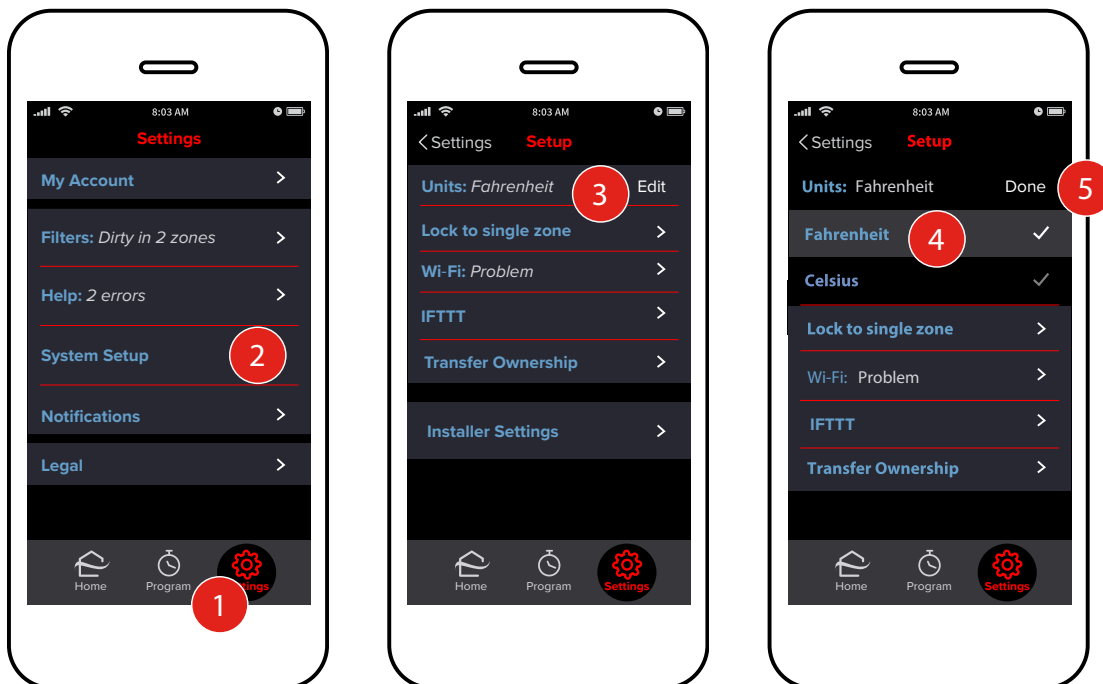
8:03 AM

Settings

My Account

Filters: Dirty in 2 zones

Help: 2 errors

System Setup

2

Notifications

Legal

Home Program ttings

1

8:03 AM

Settings Setup

Units: Fahrenheit

3

Edit

Lock to single zone

Wi-Fi: Problem

IFTTT

Transfer Ownership

Installer Settings

Home Program Settings

8:03 AM

Settings Setup

Units: Fahrenheit Done

5

Fahrenheit

4

Celsius

Lock to single zone

Wi-Fi: Problem

IFTTT

Transfer Ownership

Home Program Settings